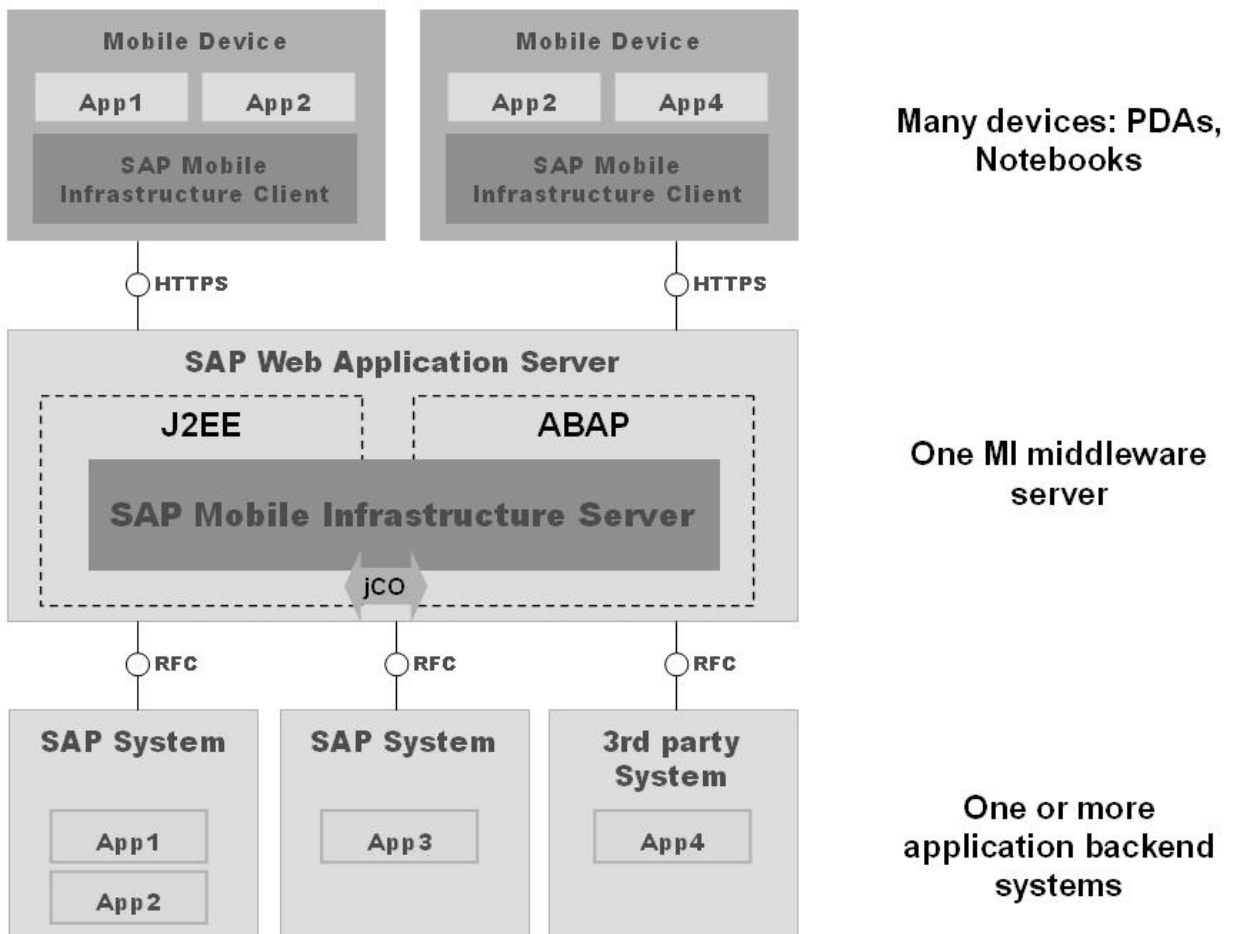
Mobile Device

App1

App2

SAP Mobile Infrastructure Client

Mobile Device

App2

App4

SAP Mobile Infrastructure Client

Many devices: PDAs, Notebooks

HTTPS

HTTPS

SAP Web Application Server

J2EE

ABAP

SAP Mobile Infrastructure Server

jCO

One MI middleware server

RFC

RFC

RFC

SAP System

App1

App2

SAP System

App3

3rd party System

App4

One or more application backend systems